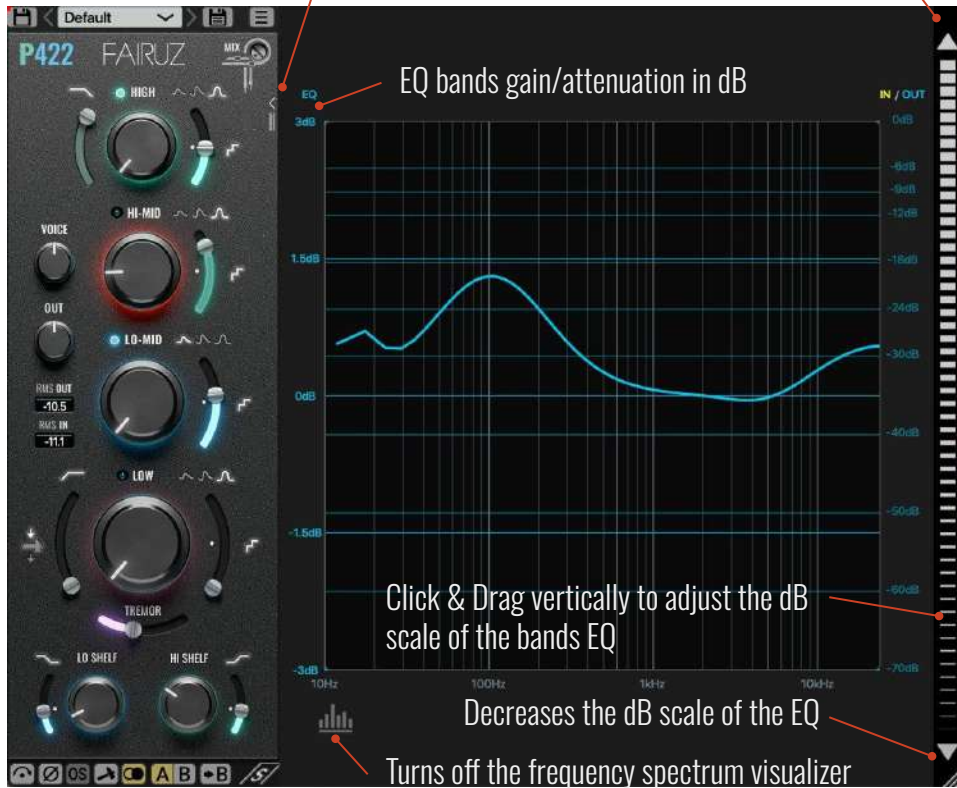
Default

P422 FAIRUZ

MIX

HIGH

HI-MID

VOICE

OUT

LO-MID

RMS OUT
-10.5
RMS IN
-11.1

LOW

TREMOR

LO SHELF

HI SHELF

OS A B B

EQ bands gain/attenuation in dB

EQ

IN / OUT

3dB
1.5dB
0dB
-1.5dB
-3dB

0dB
-6dB
-9dB
-12dB
-18dB
-24dB
-30dB
-40dB
-50dB
-60dB
-70dB

10Hz
100Hz
1kHz
10kHz

Click & Drag vertically to adjust the dB scale of the bands EQ

Decreases the dB scale of the EQ

Turns off the frequency spectrum visualizer